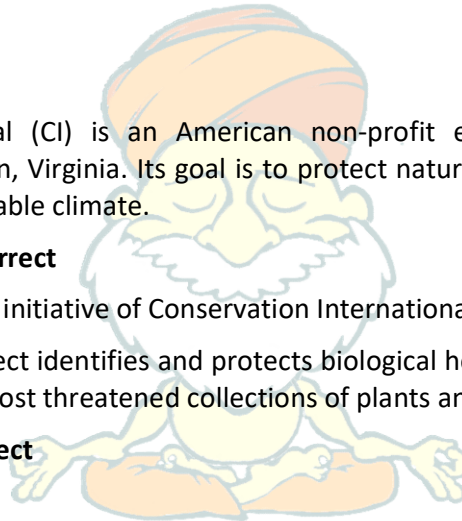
al (CI) is an American non-profit e n, Virginia. Its goal is to protect natur able climate.

rrect

initiative of Conservation Internationa

ect identifies and protects biological h ost threatened collections of plants ar

ect